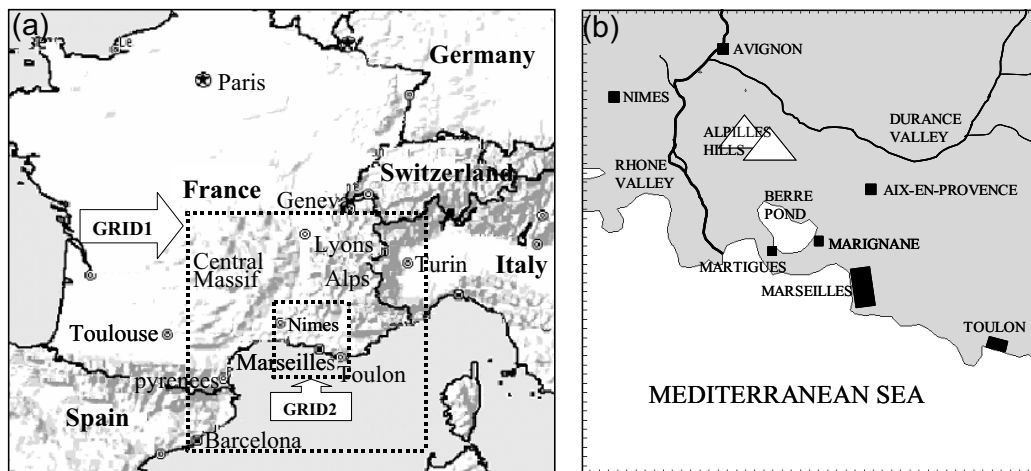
(a)

Paris

Germany

France

Switzerland

Geneva

GRID1

Lyons

Central Massif

Alps

Turin

Italy

Nimes

Toulouse

Marseilles

Toulon

pyrenees

Spain

GRID2

Barcelona

(b)

AVIGNON

NIMES

ALPILLES HILLS

DURANCE VALLEY

RHONE VALLEY

BERRE POND

AIX-EN-PROVENCE

MARIGNANE

MARTIGUES

MARSEILLES

TOULON

MEDITERRANEAN SEA